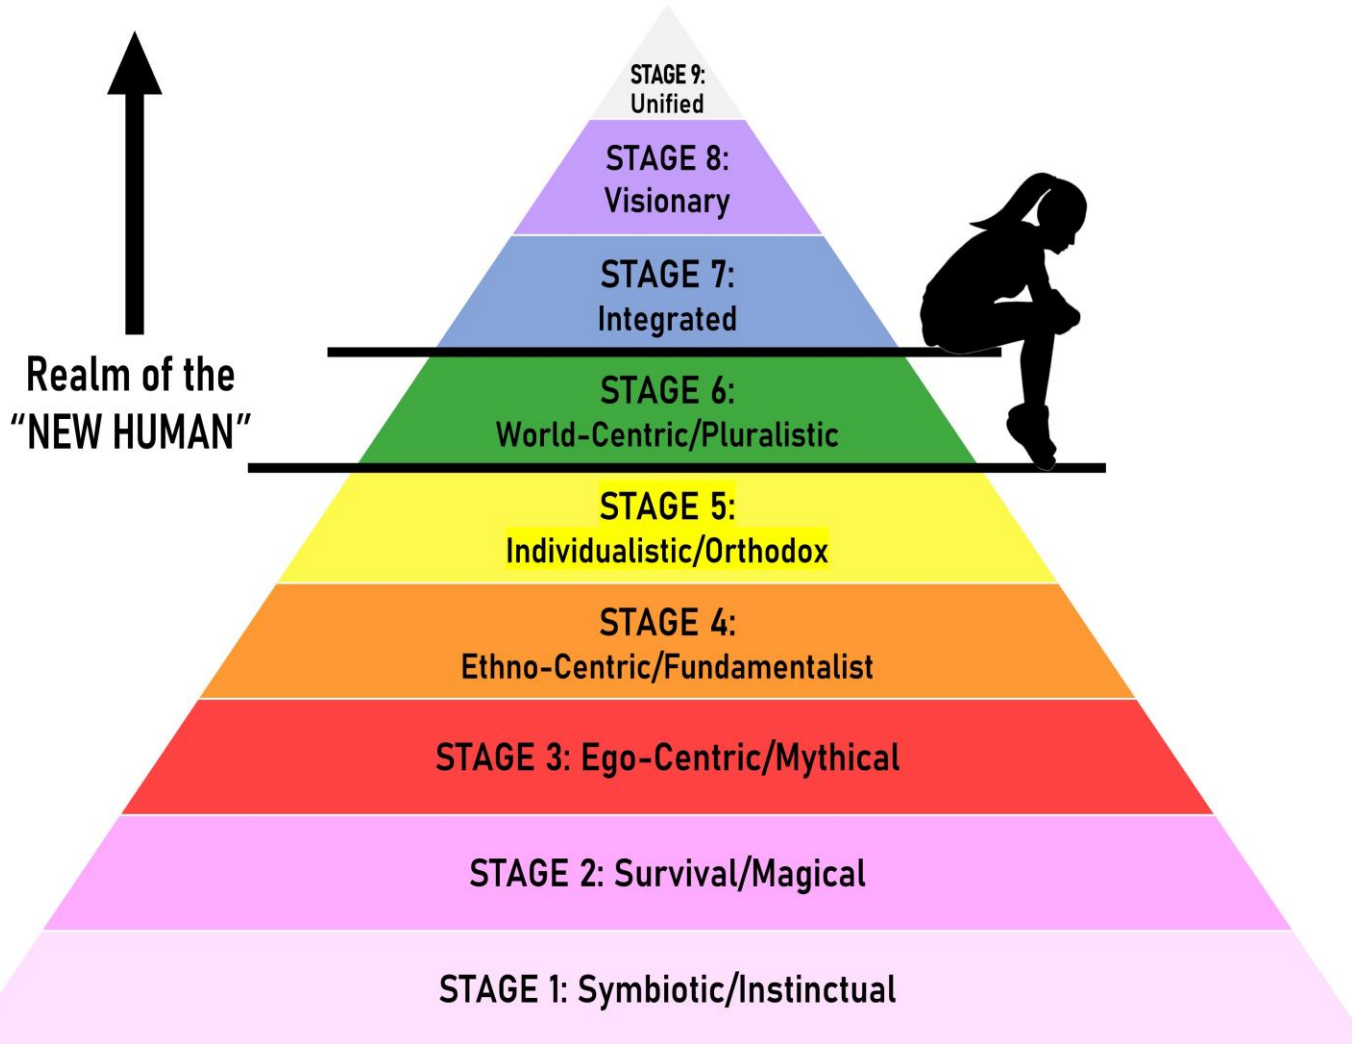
Realm of the "NEW HUMAN"

STAGE 9: Unified

STAGE 8: Visionary

STAGE 7: Integrated

STAGE 6: World-Centric/Pluralistic

STAGE 5: Individualistic/Orthodox

STAGE 4: Ethno-Centric/Fundamentalist

STAGE 3: Ego-Centric/Mythical

STAGE 2: Survival/Magical

STAGE 1: Symbiotic/Instinctual